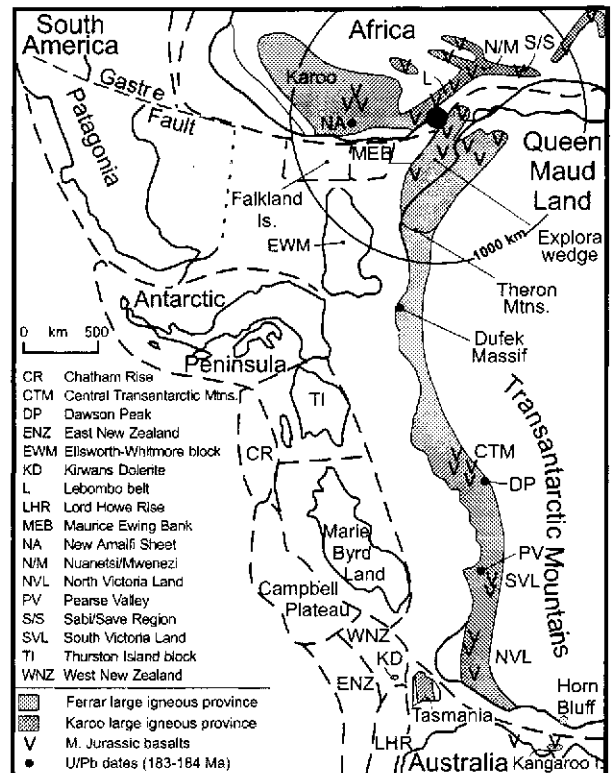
South America
Africa
N/M
S/S
Gastre Fault
Patagonia
Karoo
L
NA
MEB
Queen Maud Land
Falkland Is.
EWM
Explora wedge
1000 km
Theron Mtns.
Antarctic
Peninsula
0 km 500
Dufek Massif
Transantarctic Mountains
TI
CR
CTM
DP
Marie Byrd Land
PV
SVL
Campbell Plateau
WNZ
KD
ENZ
NVL
Tasmania
Horn Bluff
LHR
Australia
Kangaroo I.

CR Chatham Rise
CTM Central Transantarctic Mtns.
DP Dawson Peak
ENZ East New Zealand
EWM Ellsworth-Whitmore block
KD Kirwans Dolerite
L Lebombo belt
LHR Lord Howe Rise
MEB Maurice Ewing Bank
NA New Amalfi Sheet
N/M Nuanetsi/Mwenezi
NVL North Victoria Land
PV Pearse Valley
S/S Sabi/Save Region
SVL South Victoria Land
TI Thurston Island block
WNZ West New Zealand
Ferrar large igneous province
Karoo large igneous province
V M. Jurassic basalts
• U/Pb dates (183-184 Ma)